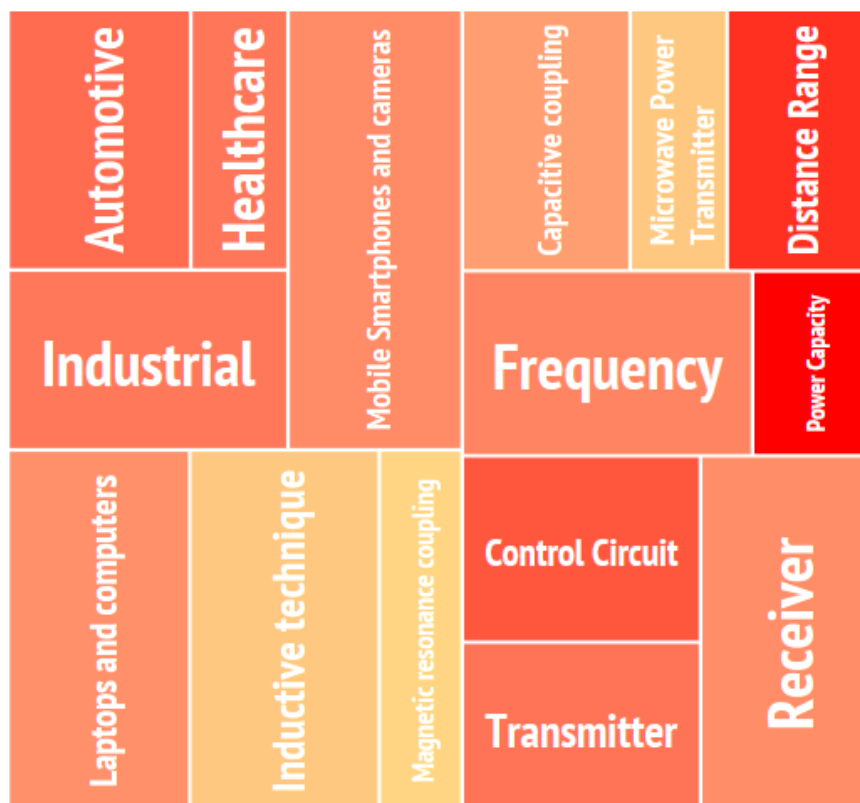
Automotive

Healthcare

Mobile Smartphones and cameras

Capacitive coupling

Microwave Power Transmitter

Distance Range

Industrial

Frequency

Power Capacity

Laptops and computers

Inductive technique

Magnetic resonance coupling

Control Circuit

Transmitter

Receiver